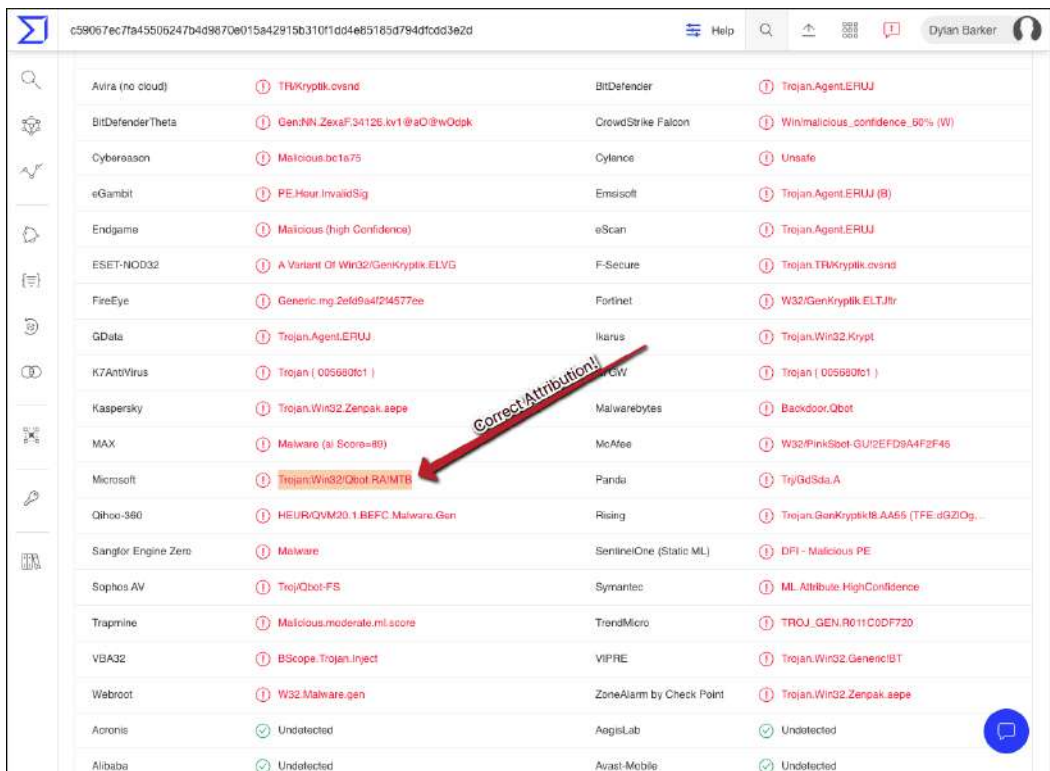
c59067ec7fa45506247b4d9870e015a42915b310f1dd4e85185d794dfcdd3e2d Help Dylan Barker

| | | | |
|---|---|---|---|
| Avira (no cloud) | TR/Kryptik.cvsnd | BitDefender | Trojan.Agent.ERUJ |
| BitDefenderTheta | Gen:NN.ZexaF.34126.kv1@aO@wOdpk | CrowdStrike Falcon | Win/malicious_confidence_60% (W) |
| Cybereason | Malicious.bc1a75 | Cylance | Unsafe |
| eGambit | PE.Heur.InvalidSig | Emsisoft | Trojan.Agent.ERUJ (B) |
| Endgame | Malicious (high Confidence) | eScan | Trojan.Agent.ERUJ |
| ESET-NOD32 | A Variant Of Win32/GenKryptik.ELVG | F-Secure | Trojan.TR/Kryptik.cvsnd |
| FireEye | Generic.mg.2efd9a4f2f4577ee | Fortinet | W32/GenKryptik.ELT.tr |
| GData | Trojan.Agent.ERUJ | Ikarus | Trojan.Win32.Krypt |
| K7AntiVirus | Trojan ( 005680fc1 ) | K7GW | Trojan ( 005680fc1 ) |
| Kaspersky | Trojan.Win32.Zenpak.aepe | Malwarebytes | Backdoor.Qbot |
| MAX | Malware (ai Score=89) | McAfee | W32/PinkSbot-GU!2EFD9A4F2F45 |
| Microsoft | Trojan:Win32/Qbot.RA!MTB | Panda | Trj/GdSda.A |
| Qihoo-360 | HEUR/QVM20.1.BEFC.Malware.Gen | Rising | Trojan.GenKryptik!8.AA55 (TFE:dGZlOg... |
| Sangfor Engine Zero | Malware | SentinelOne (Static ML) | DFI - Malicious PE |
| Sophos AV | Troj/Qbot-FS | Symantec | ML.Attribute.HighConfidence |
| Trapmine | Malicious.moderate.ml.score | TrendMicro | TROJ_GEN.R011C0DF720 |
| VBA32 | BScope.Trojan.Inject | VIPRE | Trojan.Win32.Generic!BT |
| Webroot | W32.Malware.gen | ZoneAlarm by Check Point | Trojan.Win32.Zenpak.aepe |
| Acronis | Undetected | AegisLab | Undetected |
| Alibaba | Undetected | Avast-Mobile | Undetected |

Correct Attribution!